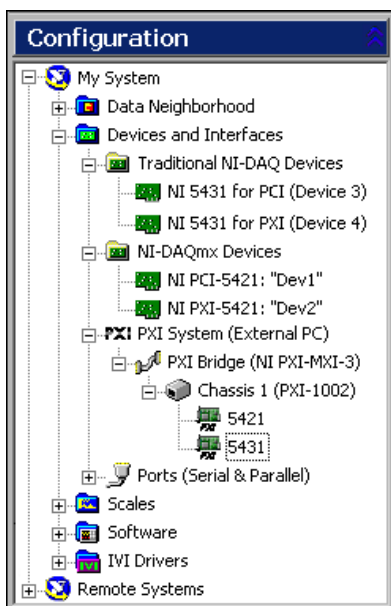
Configuration

My System
Data Neighborhood
Devices and Interfaces
Traditional NI-DAQ Devices
NI 5431 for PCI (Device 3)
NI 5431 for PXI (Device 4)
NI-DAQmx Devices
NI PCI-5421: "Dev1"
NI PXI-5421: "Dev2"
PXI PXI System (External PC)
PXI Bridge (NI PXI-MXI-3)
Chassis 1 (PXI-1002)
5421
5431
Ports (Serial & Parallel)
Scales
Software
IVI Drivers
Remote Systems